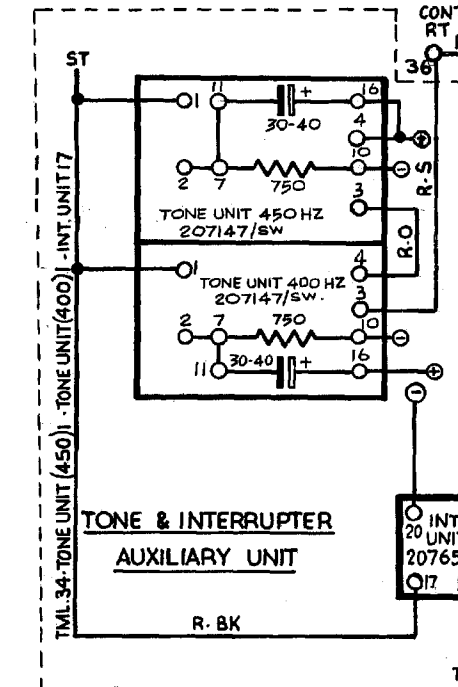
CONT
RT
36
ST
1
11
+
16
30-40
4
R.S
2
7
750
10
3
TONE UNIT 450 HZ
207147/SW
R.O
1
4
TONE UNIT 400 HZ
207147/SW.
3
2
7
750
10
11
30-40
+
16
TML.34-TONE UNIT (450) - TONE UNIT (400) - INT. UNIT 17
TONE & INTERRUPTER
AUXILIARY UNIT
20
INT
UNIT
20765
17
R. BK
T